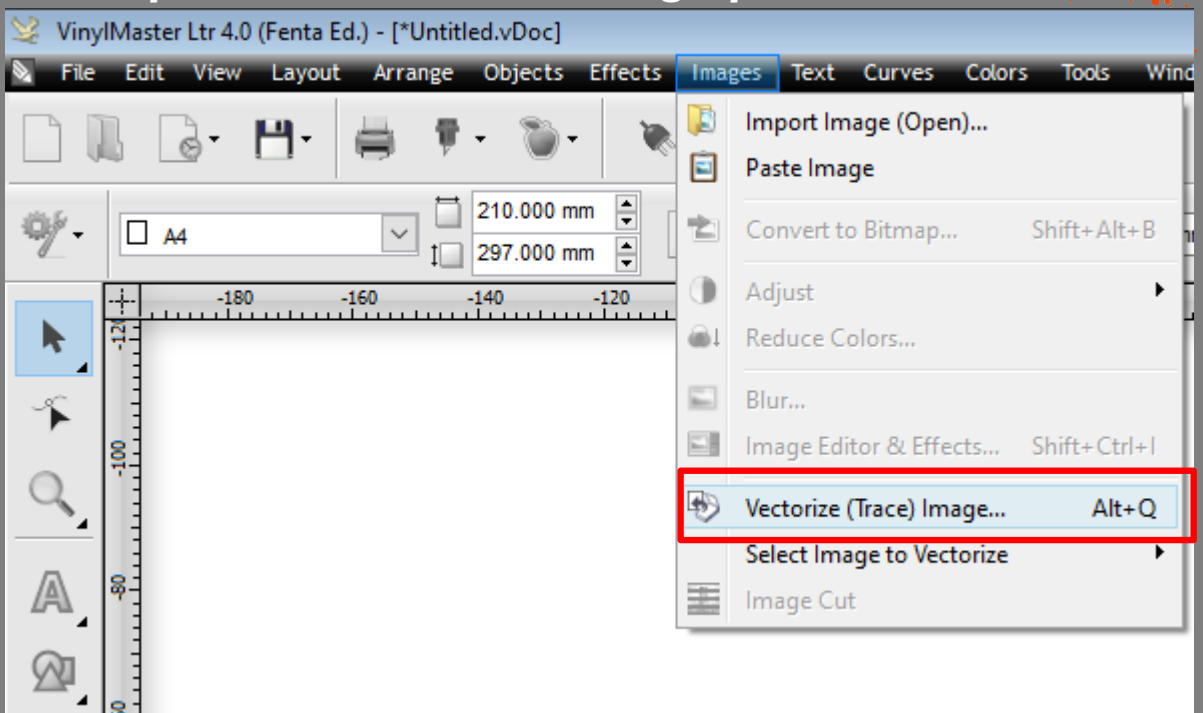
VinylMaster Ltr 4.0 (Fenta Ed.) - [*Untitled.vDoc]

File Edit View Layout Arrange Objects Effects Images Text Curves Colors Tools Wind

A4

210.000 mm

297.000 mm

-180 -160 -140 -120

-120 -100 -80

Import Image (Open)...
Paste Image
Convert to Bitmap... Shift+Alt+B
Adjust
Reduce Colors...
Blur...
Image Editor & Effects... Shift+Ctrl+I
Vectorize (Trace) Image... Alt+Q
Select Image to Vectorize
Image Cut